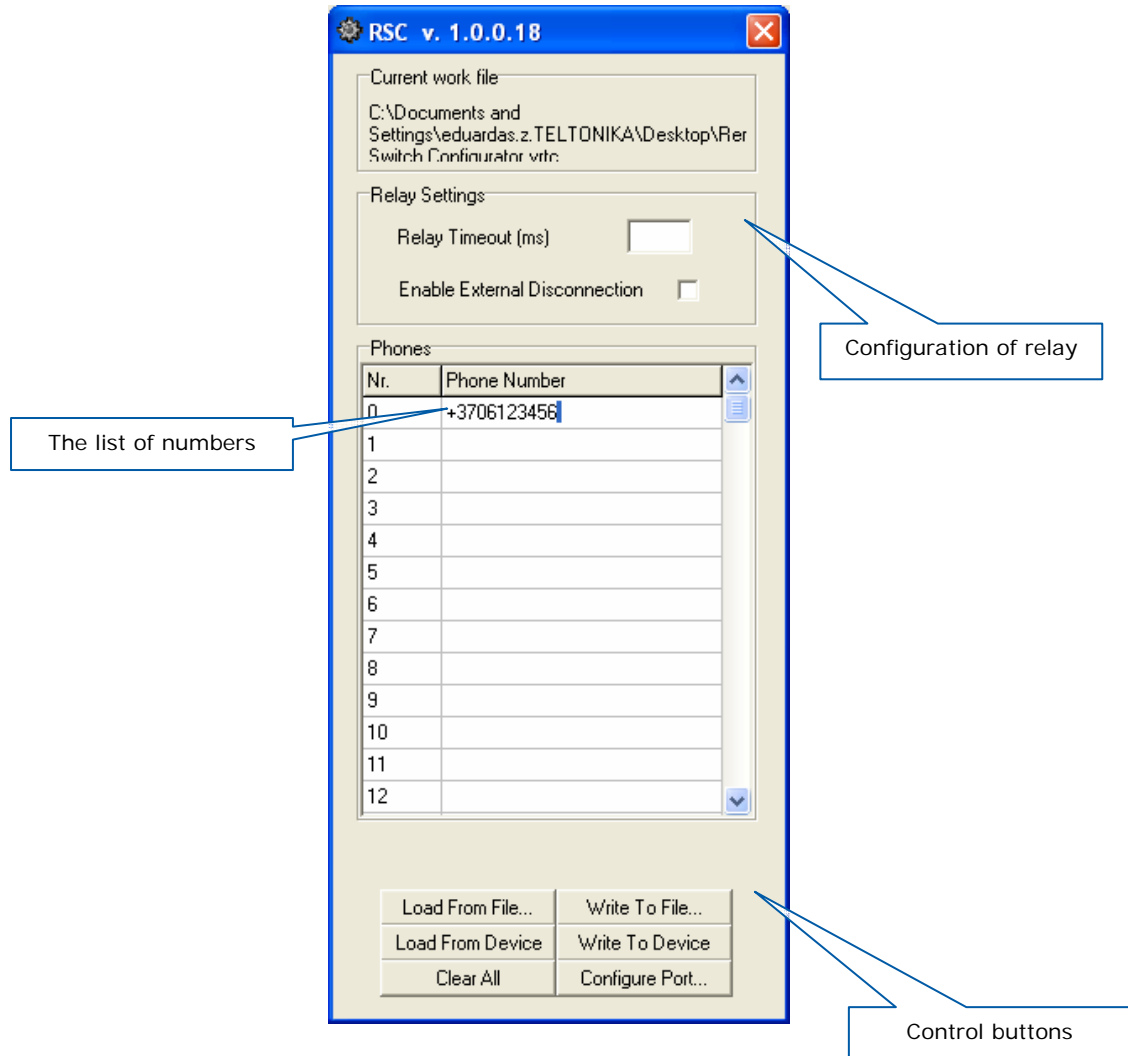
RSC v. 1.0.0.18

Current work file

C:\Documents and Settings\eduardas.z.TELTONIKA\Desktop\Rer Switch Configurator.vrtc

Relay Settings

Relay Timeout (ms)

Enable External Disconnection

Configuration of relay

Phones

| Nr. | Phone Number |
|---|---|
| 0 | +3706123456 |
| 1 | |
| 2 | |
| 3 | |
| 4 | |
| 5 | |
| 6 | |
| 7 | |
| 8 | |
| 9 | |
| 10 | |
| 11 | |
| 12 | |

The list of numbers

Load From File... | Write To File...
Load From Device | Write To Device
Clear All | Configure Port...

Control buttons